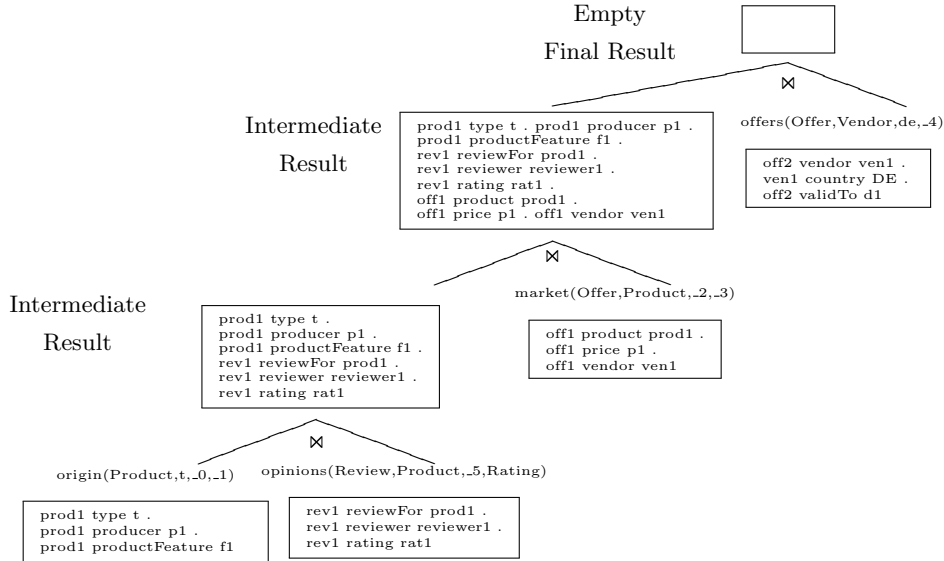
Empty

Final Result

$\bowtie$

Intermediate Result

prod1 type t . prod1 producer p1 .
prod1 productFeature f1 .
rev1 reviewFor prod1 .
rev1 reviewer reviewer1 .
rev1 rating rat1 .
off1 product prod1 .
off1 price p1 . off1 vendor ven1

offers(Offer,Vendor,de,_4)

off2 vendor ven1 .
ven1 country DE .
off2 validTo d1

$\bowtie$

Intermediate Result

prod1 type t .
prod1 producer p1 .
prod1 productFeature f1 .
rev1 reviewFor prod1 .
rev1 reviewer reviewer1 .
rev1 rating rat1

market(Offer,Product,_2,_3)

off1 product prod1 .
off1 price p1 .
off1 vendor ven1

$\bowtie$

origin(Product,t,_0,_1)

opinions(Review,Product,_5,Rating)

prod1 type t .
prod1 producer p1 .
prod1 productFeature f1

rev1 reviewFor prod1 .
rev1 reviewer reviewer1 .
rev1 rating rat1